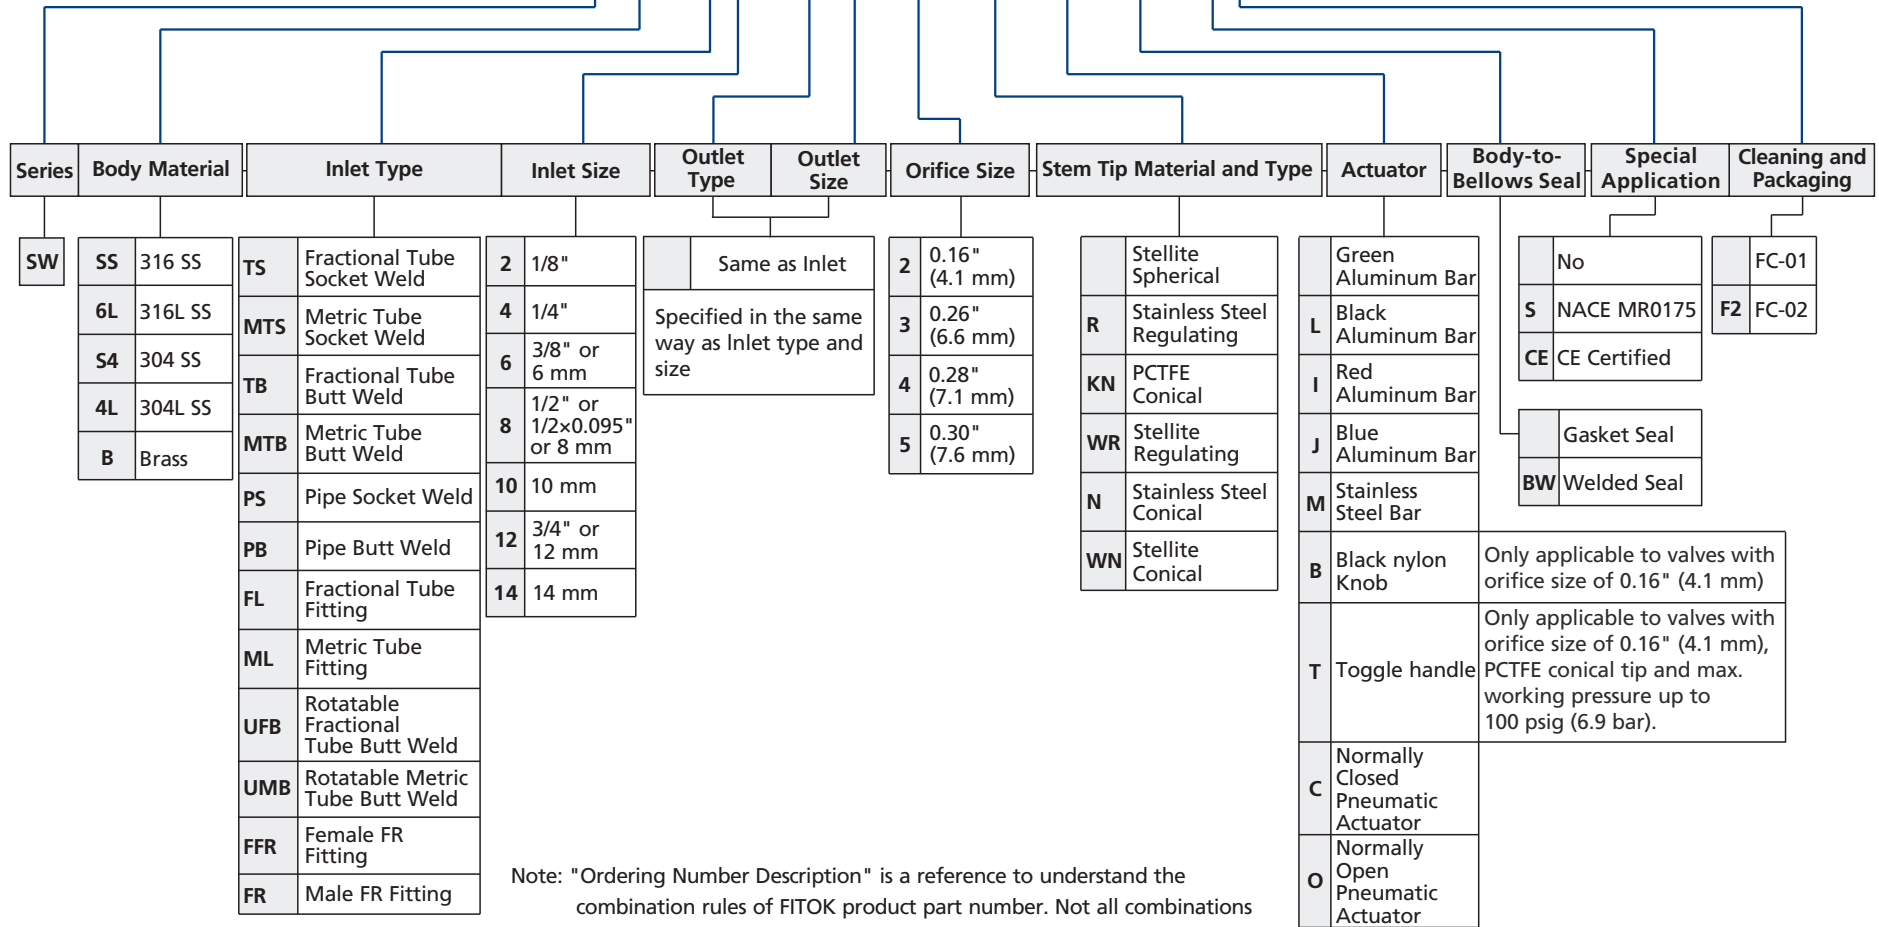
| Series | Body Material | Inlet Type | Inlet Size | Outlet Type | Outlet Size | Orifice Size | Stem Tip Material and Type | Actuator | Body-to-Bellows Seal | Special Application | Cleaning and Packaging |
|---|---|---|---|---|---|---|---|---|---|---|---|

| SW |
|---|

| SS | 316 SS |
|---|---|
| 6L | 316L SS |
| S4 | 304 SS |
| 4L | 304L SS |
| B | Brass |

| TS | Fractional Tube Socket Weld |
|---|---|
| MTS | Metric Tube Socket Weld |
| TB | Fractional Tube Butt Weld |
| MTB | Metric Tube Butt Weld |
| PS | Pipe Socket Weld |
| PB | Pipe Butt Weld |
| FL | Fractional Tube Fitting |
| ML | Metric Tube Fitting |
| UFB | Rotatable Fractional Tube Butt Weld |
| UMB | Rotatable Metric Tube Butt Weld |
| FFR | Female FR Fitting |
| FR | Male FR Fitting |

| 2 | 1/8" |
|---|---|
| 4 | 1/4" |
| 6 | 3/8" or 6 mm |
| 8 | 1/2" or 1/2×0.095" or 8 mm |
| 10 | 10 mm |
| 12 | 3/4" or 12 mm |
| 14 | 14 mm |

| | Same as Inlet |
|---|---|
| Specified in the same way as Inlet type and size | |

| 2 | 0.16" (4.1 mm) |
|---|---|
| 3 | 0.26" (6.6 mm) |
| 4 | 0.28" (7.1 mm) |
| 5 | 0.30" (7.6 mm) |

| | Stellite Spherical |
|---|---|
| R | Stainless Steel Regulating |
| KN | PCTFE Conical |
| WR | Stellite Regulating |
| N | Stainless Steel Conical |
| WN | Stellite Conical |

| | Green Aluminum Bar | |
|---|---|---|
| L | Black Aluminum Bar | |
| I | Red Aluminum Bar | |
| J | Blue Aluminum Bar | |
| M | Stainless Steel Bar | |
| B | Black nylon Knob | Only applicable to valves with orifice size of 0.16" (4.1 mm) |
| T | Toggle handle | Only applicable to valves with orifice size of 0.16" (4.1 mm), PCTFE conical tip and max. working pressure up to 100 psig (6.9 bar). |
| C | Normally Closed Pneumatic Actuator | |
| O | Normally Open Pneumatic Actuator | |

| | Gasket Seal |
|---|---|
| BW | Welded Seal |

| | No |
|---|---|
| S | NACE MR0175 |
| CE | CE Certified |

| | FC-01 |
|---|---|
| F2 | FC-02 |

Note: "Ordering Number Description" is a reference to understand the combination rules of FITOK product part number. Not all combinations